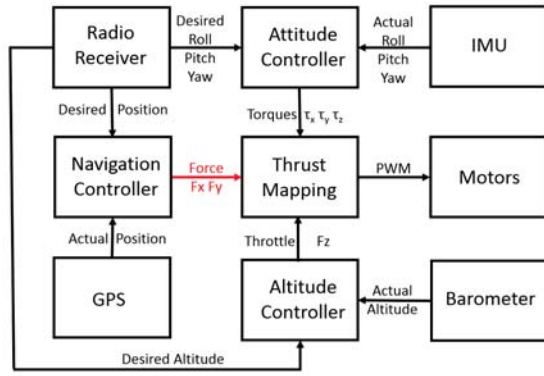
Radio Receiver

Desired Roll Pitch Yaw

Attitude Controller

Actual Roll Pitch Yaw

IMU

Desired Position

Torques $\tau_x$ $\tau_y$ $\tau_z$

Navigation Controller

Force Fx Fy

Thrust Mapping

PWM

Motors

Actual Position

Throttle Fz

GPS

Altitude Controller

Actual Altitude

Barometer

Desired Altitude